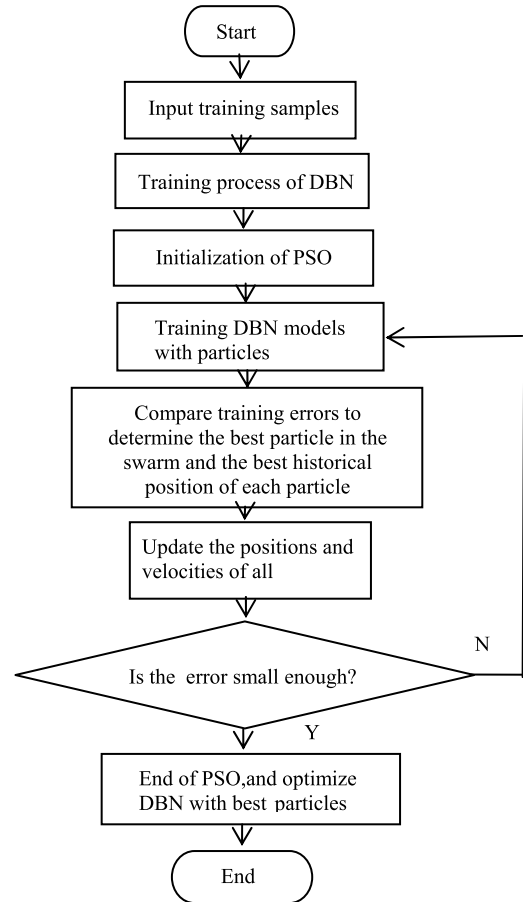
Start

Input training samples

Training process of DBN

Initialization of PSO

Training DBN models with particles

Compare training errors to determine the best particle in the swarm and the best historical position of each particle

Update the positions and velocities of all

Is the error small enough?

N

Y

End of PSO,and optimize DBN with best particles

End